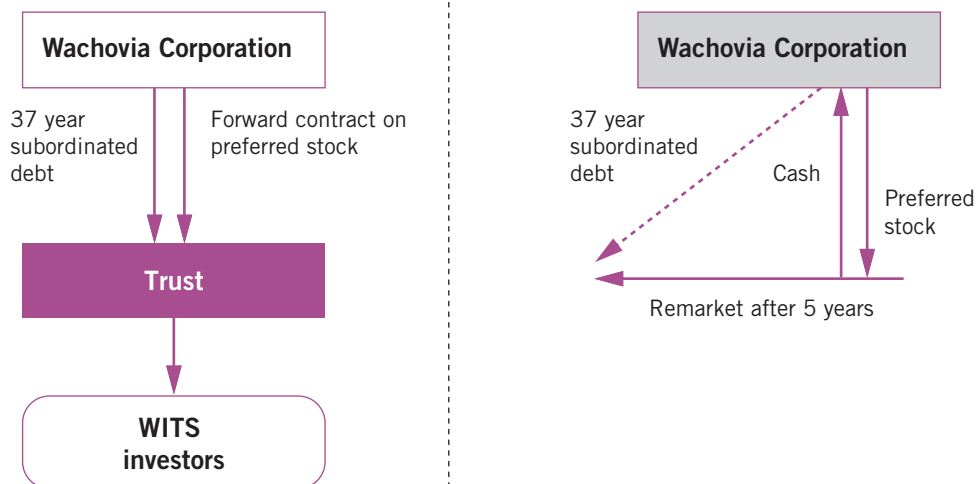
Wachovia Corporation

37 year subordinated debt

Forward contract on preferred stock

Trust

WITS investors

Wachovia Corporation

37 year subordinated debt

Cash

Preferred stock

Remarket after 5 years